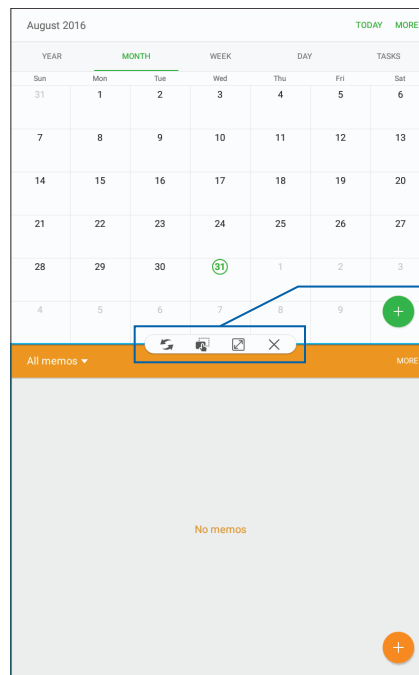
August 2016 TODAY MORE

YEAR MONTH WEEK DAY TASKS

| Sun | Mon | Tue | Wed | Thu | Fri | Sat |
|---|---|---|---|---|---|---|
| 31 | 1 | 2 | 3 | 4 | 5 | 6 |
| 7 | 8 | 9 | 10 | 11 | 12 | 13 |
| 14 | 15 | 16 | 17 | 18 | 19 | 20 |
| 21 | 22 | 23 | 24 | 25 | 26 | 27 |
| 28 | 29 | 30 | 31 | 1 | 2 | 3 |
| 4 | 5 | 6 | 7 | 8 | 9 | |

+

All memos MORE

No memos

+